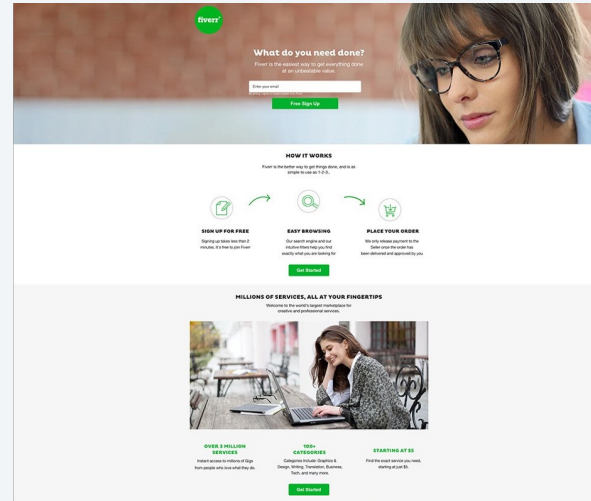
fiverr

What do you need done?

Fiverr is the easiest way to get everything done at an unbeatable value.

Enter your email

Free Sign Up

HOW IT WORKS

Fiverr is the better way to get things done, and is as simple to use as 1-2-3...

SIGN UP FOR FREE

Signing up takes less than 2 minutes. It's free to join Fiverr

EASY BROWSING

Our search engine and our intuitive filters help you find exactly what you are looking for

PLACE YOUR ORDER

We only release payment to the Seller once the order has been delivered and approved by you

Get Started

MILLIONS OF SERVICES, ALL AT YOUR FINGERTIPS

Welcome to the world's largest marketplace for creative and professional services.

OVER 3 MILLION SERVICES

Instant access to millions of Gigs from people who love what they do.

100+ CATEGORIES

Categories include: Graphics & Design, Writing, Translation, Business, Tech, and many more.

STARTING AT $5

Find the exact service you need, starting at just $5.

Get Started